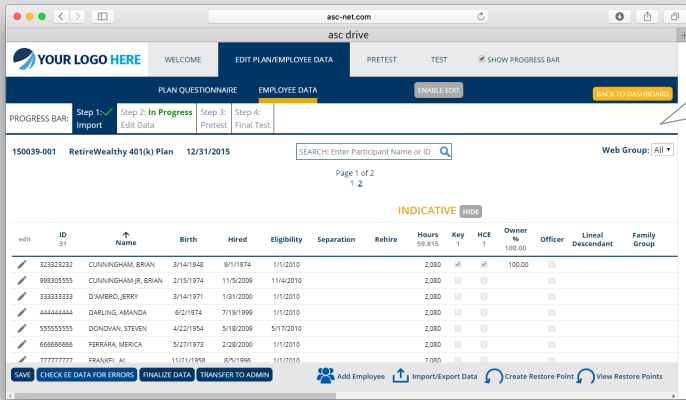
asc-net.com

asc drive

YOUR LOGO HERE

WELCOME

EDIT PLAN/EMPLOYEE DATA

PRETEST

TEST

SHOW PROGRESS BAR

PLAN QUESTIONNAIRE

EMPLOYEE DATA

ENABLE EDIT

BACK TO DASHBOARD

PROGRESS BAR: Step 1: Import | Step 2: In Progress Edit Data | Step 3: Pretest | Step 4: Final Test

150039-001 RetireWealthy 401(k) Plan 12/31/2015

SEARCH: Enter Participant Name or ID

Web Group: All

Page 1 of 2
1 2

INDICATIVE HIDE

| edit | ID 31 | Name | Birth | Hired | Eligibility | Separation | Rehire | Hours 59,815 | Key 1 | HCE 1 | Owner % 100.00 | Officer | Lineal Descendant | Family Group |
|---|---|---|---|---|---|---|---|---|---|---|---|---|---|---|
| | 323323232 | CUNNINGHAM, BRIAN | 3/14/1948 | 9/1/1974 | 1/1/2010 | | | 2,080 | ☑ | ☑ | 100.00 | | | |
| | 998305555 | CUNNINGHAM-JR, BRIAN | 2/15/1974 | 11/5/2009 | 11/4/2010 | | | 2,080 | | | | | | |
| | 333333333 | D'AMBRO, JERRY | 3/14/1971 | 1/31/2000 | 1/1/2010 | | | 2,080 | | | | | | |
| | 444444444 | DARLING, AMANDA | 6/2/1974 | 7/19/1999 | 1/1/2010 | | | 2,080 | | | | | | |
| | 555555555 | DONOVAN, STEVEN | 4/22/1954 | 5/18/2009 | 5/17/2010 | | | 2,080 | | | | | | |
| | 666666666 | FERRARA, MERICA | 5/27/1973 | 2/1/2008 | 1/1/2010 | | | 2,080 | | | | | | |
| | 777777777 | FRANKEL, AL | 11/21/1958 | 8/5/1996 | 1/1/2010 | | | 2,080 | | | | | | |

SAVE CHECK EE DATA FOR ERRORS FINALIZE DATA TRANSFER TO ADMIN

Add Employee Import/Export Data Create Restore Point View Restore Points